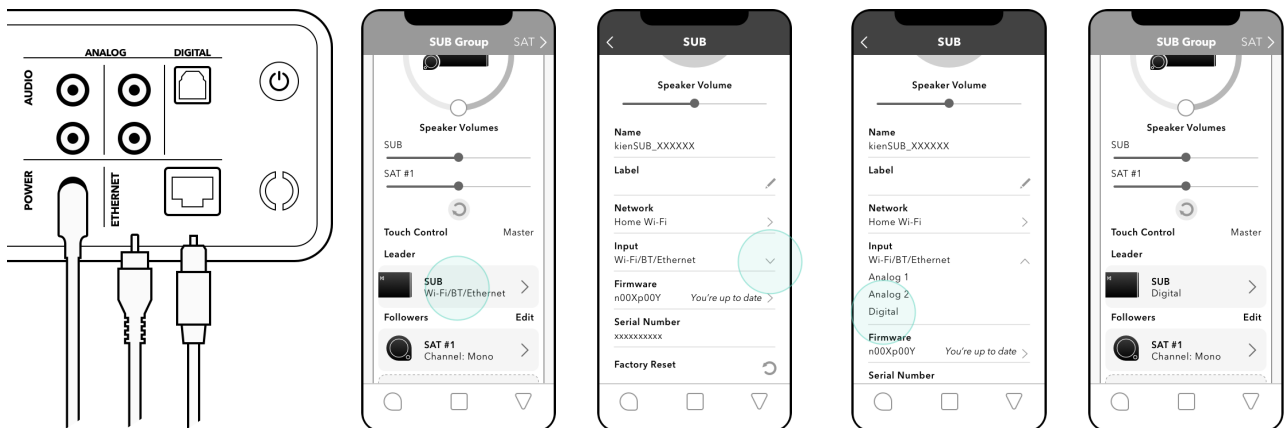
ANALOG
DIGITAL
AUDIO
POWER
ETHERNET

SUB Group
SAT
Speaker Volumes
SUB
SAT #1
Touch Control
Master
Leader
SUB
Wi-Fi/BT/Ethernet
Followers
Edit
SAT #1
Channel: Mono

SUB
Speaker Volume
Name
kienSUB_XXXXXX
Label
Network
Home Wi-Fi
Input
Wi-Fi/BT/Ethernet
Firmware
n00Xp00Y
You're up to date
Serial Number
xxxxxxxxxx
Factory Reset

SUB
Speaker Volume
Name
kienSUB_XXXXXX
Label
Network
Home Wi-Fi
Input
Wi-Fi/BT/Ethernet
Analog 1
Analog 2
Digital
Firmware
n00Xp00Y
You're up to date
Serial Number

SUB Group
SAT
Speaker Volumes
SUB
SAT #1
Touch Control
Master
Leader
SUB
Digital
Followers
Edit
SAT #1
Channel: Mono